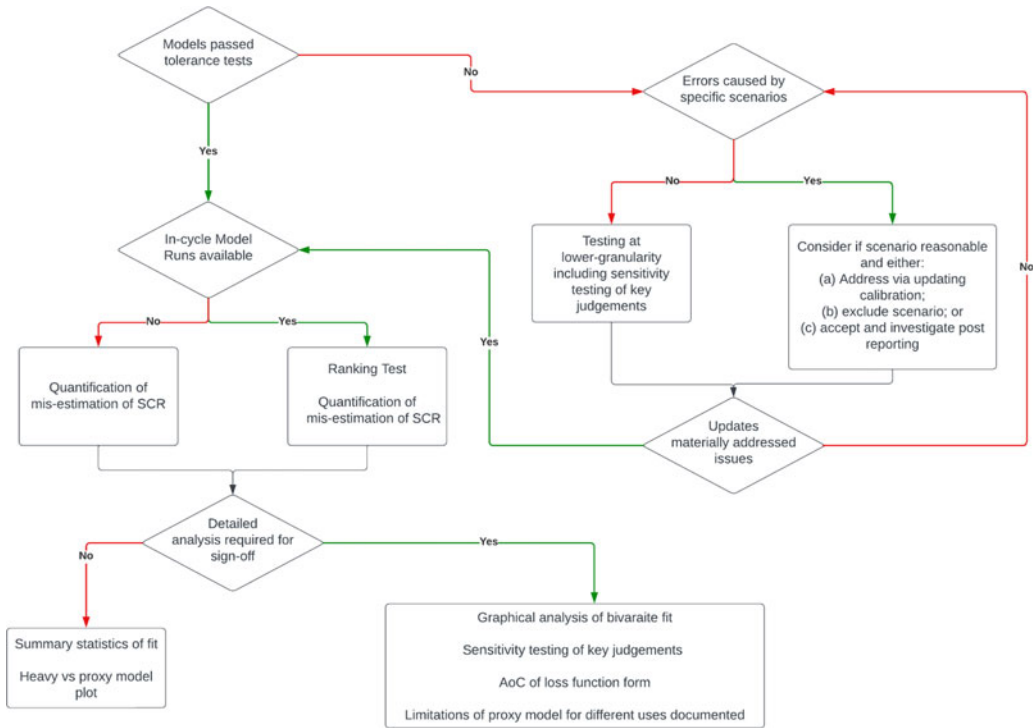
Models passed tolerance tests

No

Yes

Errors caused by specific scenarios

No

Yes

In-cycle Model Runs available

Testing at lower-granularity including sensitivity testing of key judgements

Consider if scenario reasonable and either:
(a) Address via updating calibration;
(b) exclude scenario; or
(c) accept and investigate post reporting

No

No

Yes

Yes

Quantification of mis-estimation of SCR

Ranking Test

Quantification of mis-estimation of SCR

Updates materially addressed issues

Detailed analysis required for sign-off

No

Yes

Summary statistics of fit

Heavy vs proxy model plot

Graphical analysis of bivaraite fit

Sensitivity testing of key judgements

AoC of loss function form

Limitations of proxy model for different uses documented